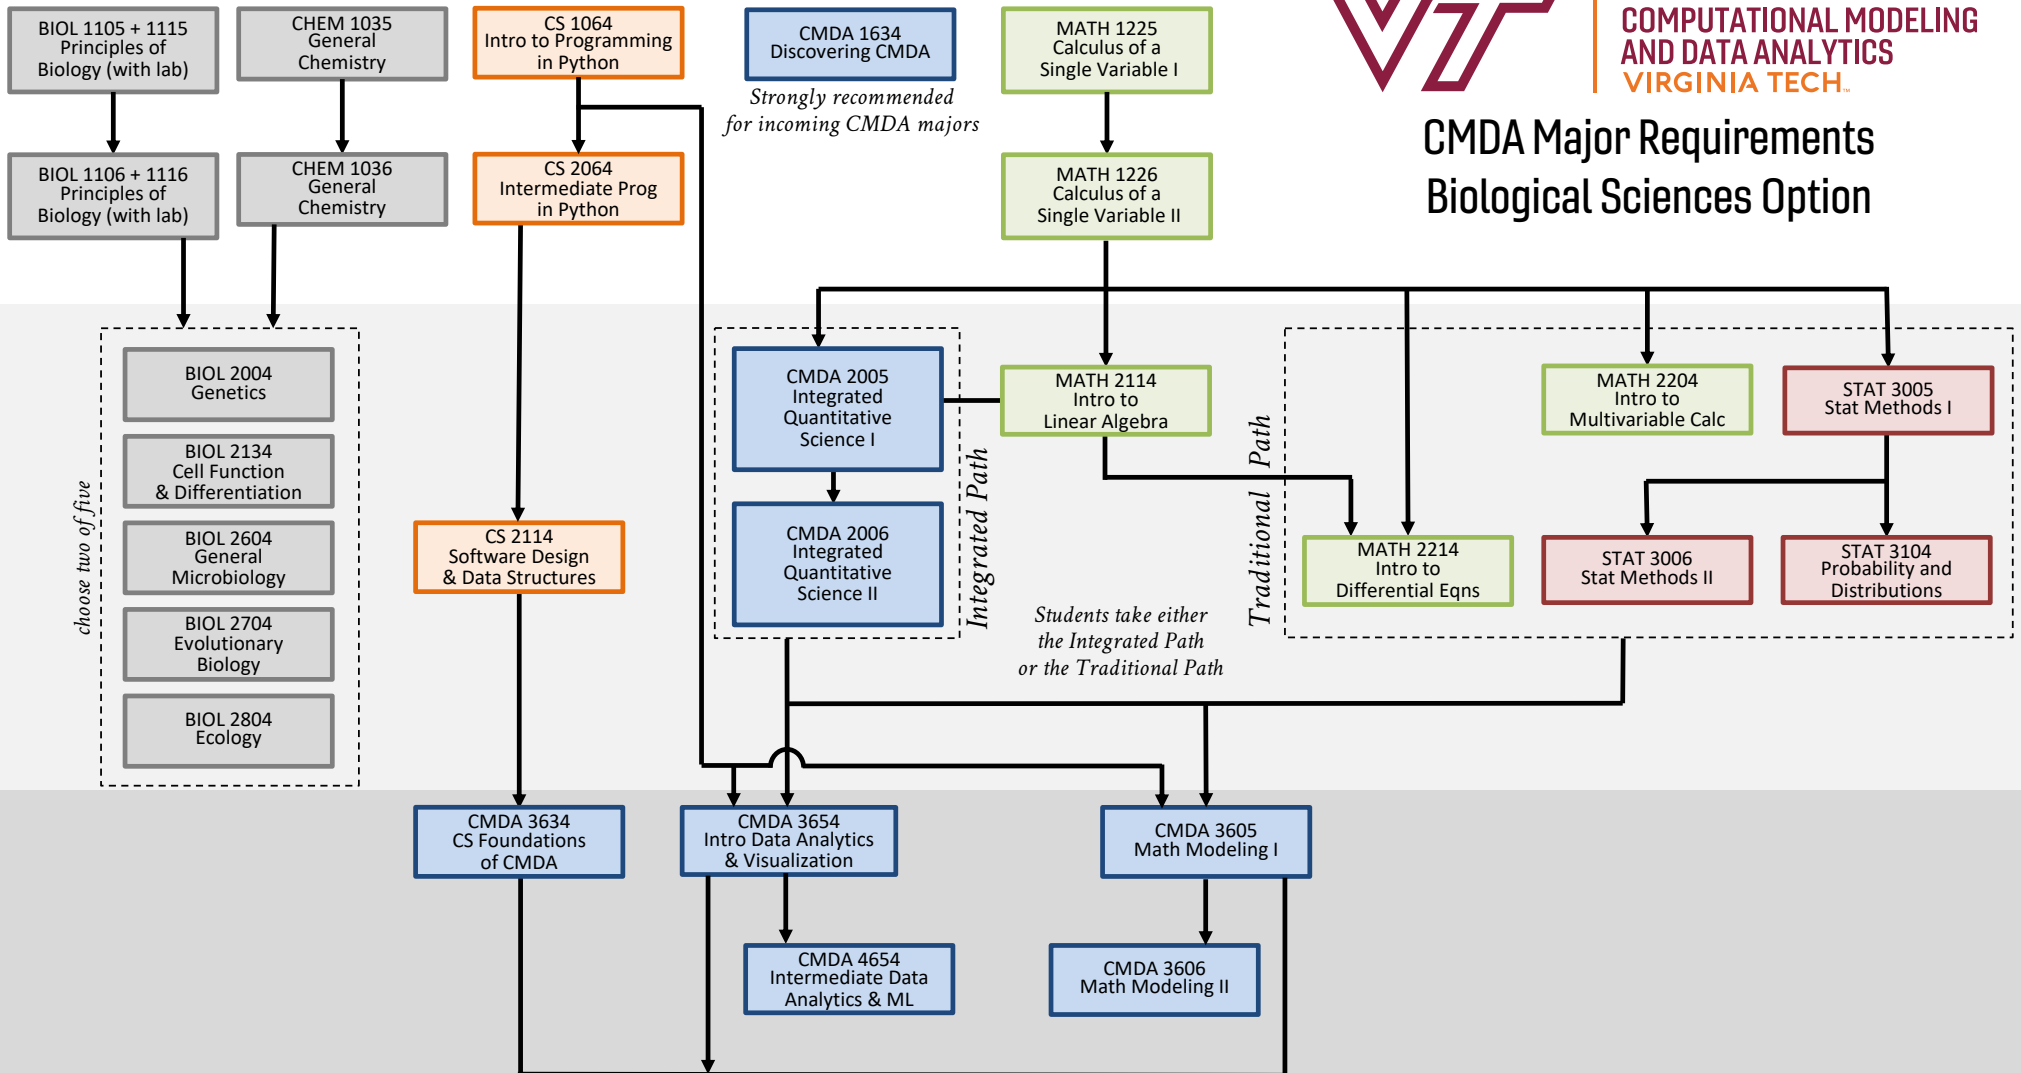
BIOL 1105 + 1115
Principles of
Biology (with lab)

CHEM 1035
General
Chemistry

CS 1064
Intro to Programming
in Python

CMDA 1634
Discovering CMDA

Strongly recommended
for incoming CMDA majors

MATH 1225
Calculus of a
Single Variable I

COMPUTATIONAL MODELING
AND DATA ANALYTICS
VIRGINIA TECH.

CMDA Major Requirements
Biological Sciences Option

BIOL 1106 + 1116
Principles of
Biology (with lab)

CHEM 1036
General
Chemistry

CS 2064
Intermediate Prog
in Python

MATH 1226
Calculus of a
Single Variable II

choose two of five

BIOL 2004
Genetics

BIOL 2134
Cell Function
& Differentiation

BIOL 2604
General
Microbiology

BIOL 2704
Evolutionary
Biology

BIOL 2804
Ecology

CMDA 2005
Integrated
Quantitative
Science I

CMDA 2006
Integrated
Quantitative
Science II

Integrated Path

MATH 2114
Intro to
Linear Algebra

Traditional Path

MATH 2204
Intro to
Multivariable Calc

STAT 3005
Stat Methods I

MATH 2214
Intro to
Differential Eqns

STAT 3006
Stat Methods II

STAT 3104
Probability and
Distributions

CS 2114
Software Design
& Data Structures

Students take either
the Integrated Path
or the Traditional Path

CMDA 3634
CS Foundations
of CMDA

CMDA 3654
Intro Data Analytics
& Visualization

CMDA 3605
Math Modeling I

CMDA 4654
Intermediate Data
Analytics & ML

CMDA 3606
Math Modeling II